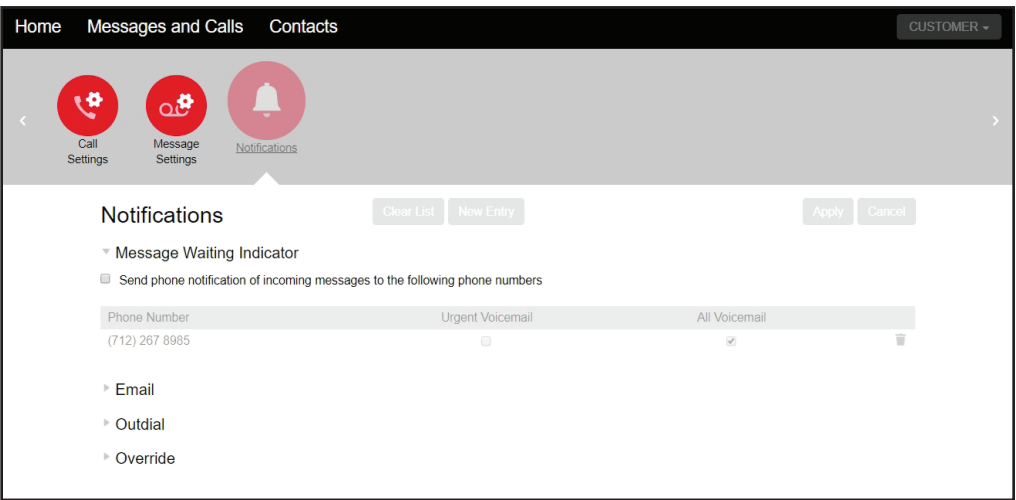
Home Messages and Calls Contacts

CUSTOMER

Call Settings

Message Settings

Notifications

Notifications

Clear List New Entry

Apply Cancel

Message Waiting Indicator

Send phone notification of incoming messages to the following phone numbers

| Phone Number | Urgent Voicemail | All Voicemail |
|---|---|---|
| (712) 267 8985 | | ✓ |

Email

Outdial

Override